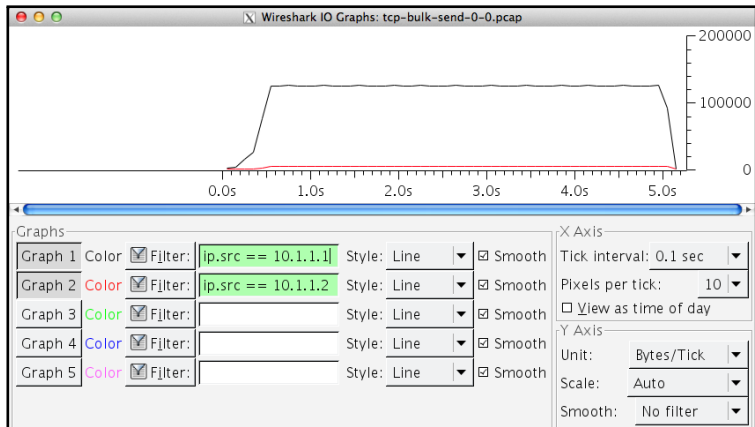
Wireshark IO Graphs: tcp-bulk-send-0-0.pcap

200000
100000
0

0.0s 1.0s 2.0s 3.0s 4.0s 5.0s

Graphs

| | | | | | | |
|---|---|---|---|---|---|---|
| Graph 1 | Color | Filter: | ip.src == 10.1.1.1 | Style: | Line | ☑ Smooth |
| Graph 2 | Color | Filter: | ip.src == 10.1.1.2 | Style: | Line | ☑ Smooth |
| Graph 3 | Color | Filter: | | Style: | Line | ☑ Smooth |
| Graph 4 | Color | Filter: | | Style: | Line | ☑ Smooth |
| Graph 5 | Color | Filter: | | Style: | Line | ☑ Smooth |

X Axis
Tick interval: 0.1 sec
Pixels per tick: 10
☐ View as time of day

Y Axis
Unit: Bytes/Tick
Scale: Auto
Smooth: No filter